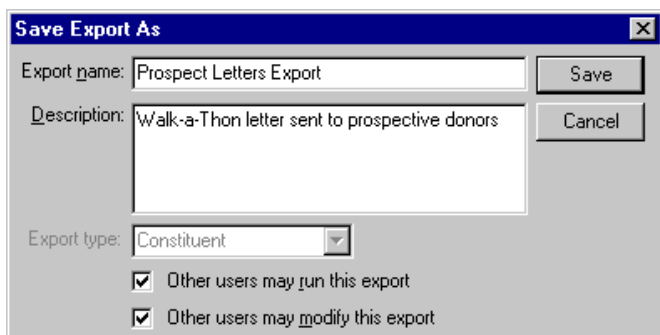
Save Export As

Export name: Prospect Letters Export

Save

Description: Walk-a-Thon letter sent to prospective donors

Cancel

Export type: Constituent

Other users may run this export

Other users may modify this export